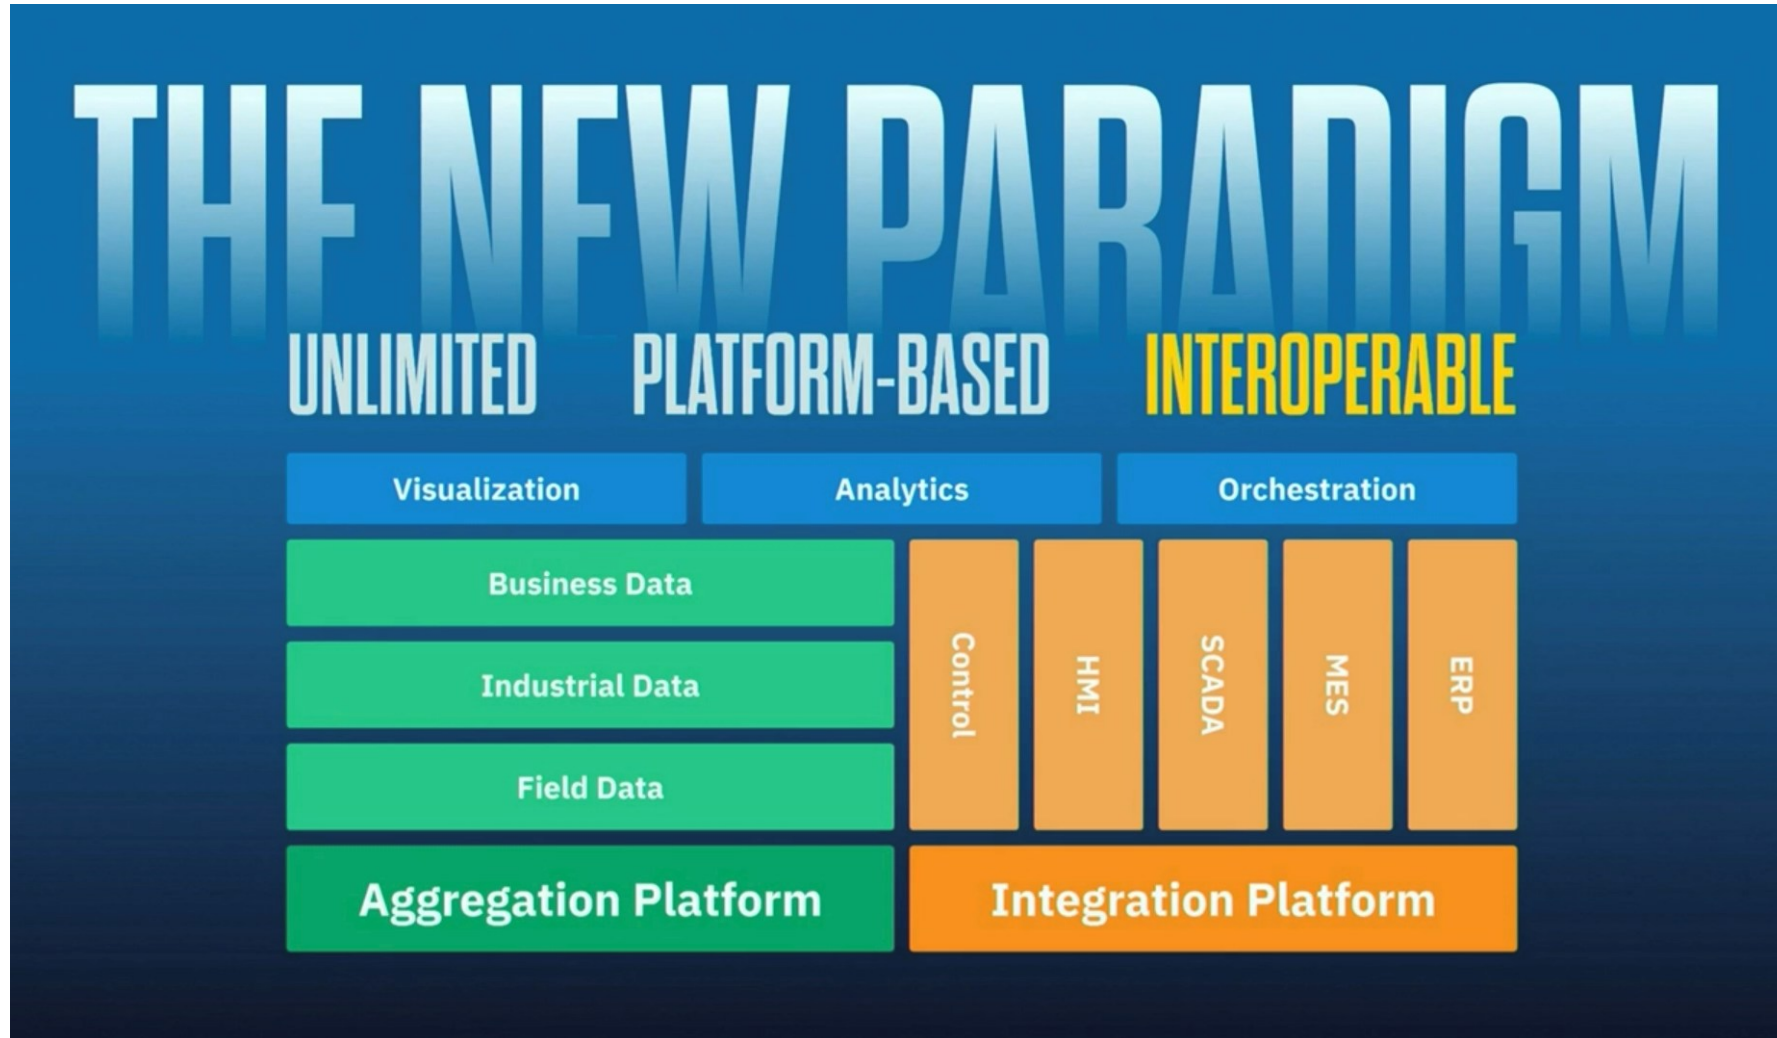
THE NEW PARADIGM

UNLIMITED PLATFORM-BASED INTEROPERABLE

| Visualization | Analytics | Orchestration |
|---|---|---|

Business Data

Industrial Data

Field Data

Control

HMI

SCADA

MES

ERP

Aggregation Platform

Integration Platform